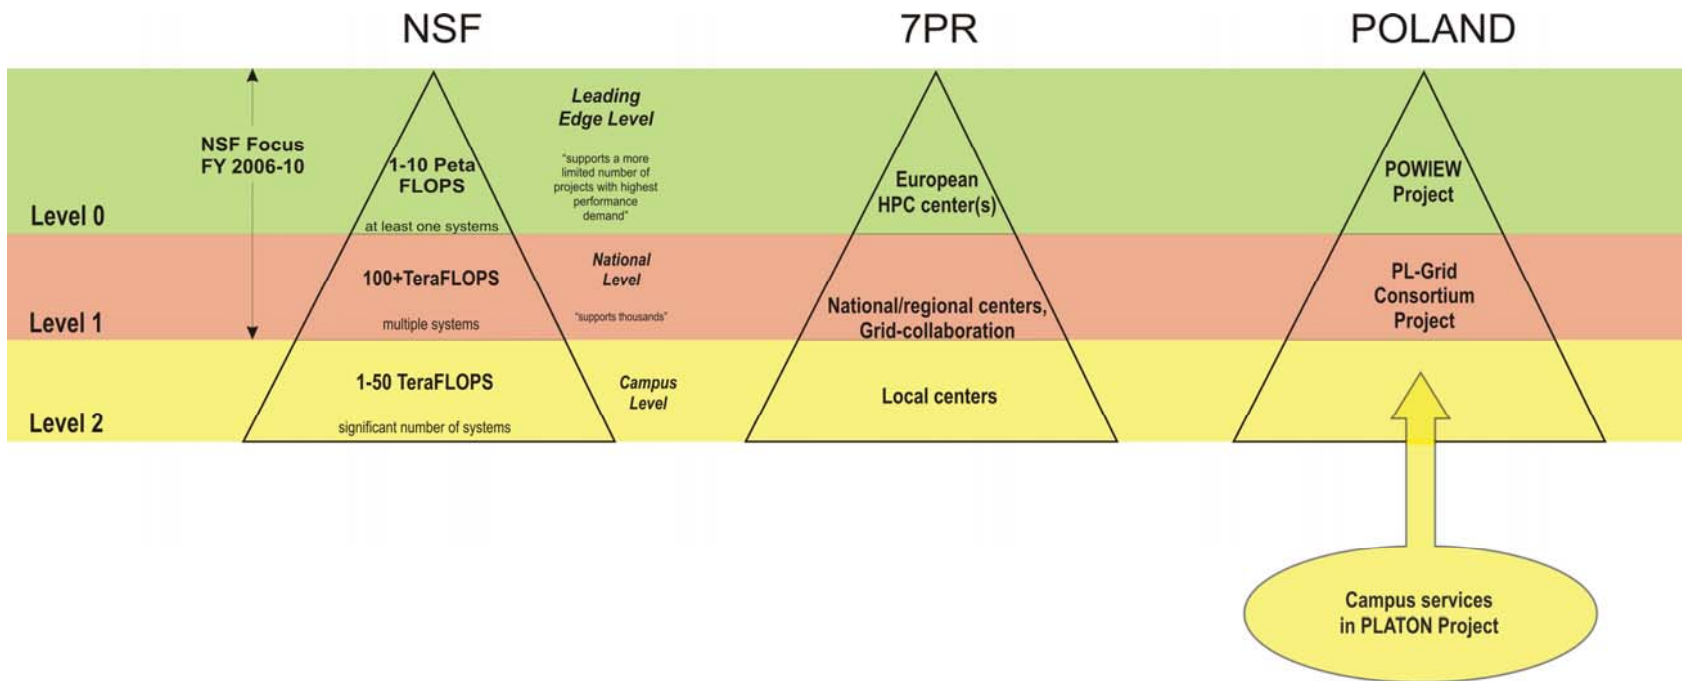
NSF

7PR

POLAND

NSF Focus
FY 2006-10

Level 0

1-10 Peta FLOPS

at least one systems

Leading Edge Level

"supports a more limited number of projects with highest performance demand"

European HPC center(s)

POWIEW Project

Level 1

100+TeraFLOPS

multiple systems

National Level

"supports thousands"

National/regional centers, Grid-collaboration

PL-Grid Consortium Project

Level 2

1-50 TeraFLOPS

significant number of systems

Campus Level

Local centers

Campus services in PLATON Project